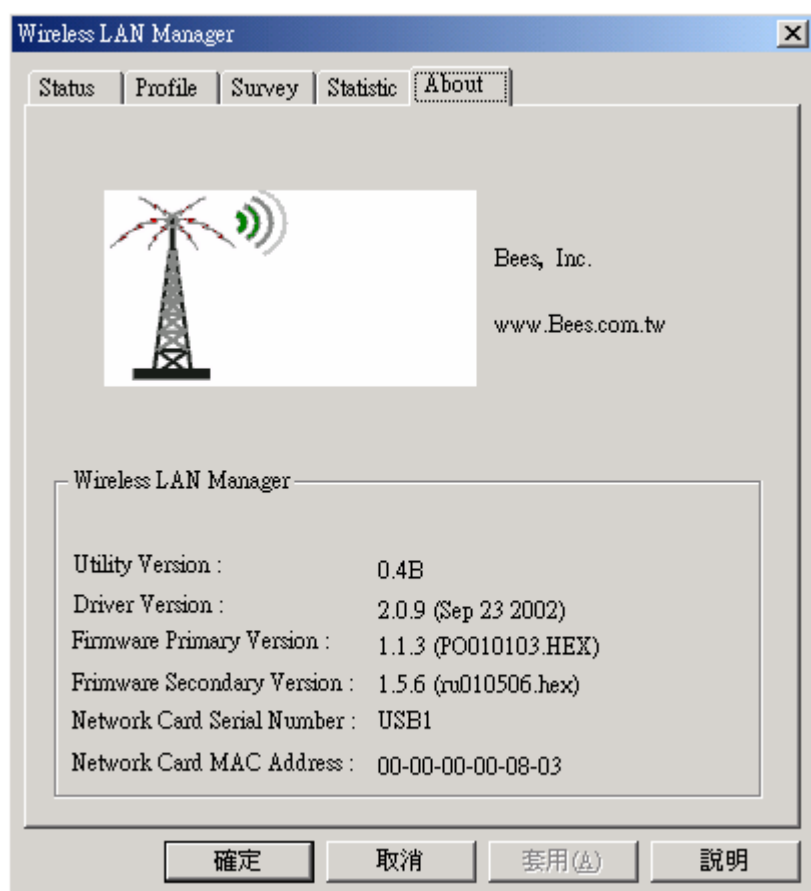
Wireless LAN Manager

Status | Profile | Survey | Statistic | About

Bees, Inc.

www.Bees.com.tw

Wireless LAN Manager

| | |
|---|---|
| Utility Version : | 0.4B |
| Driver Version : | 2.0.9 (Sep 23 2002) |
| Firmware Primary Version : | 1.1.3 (PO010103.HEX) |
| Frimware Secondary Version : | 1.5.6 (ru010506.hex) |
| Network Card Serial Number : | USB1 |
| Network Card MAC Address : | 00-00-00-00-08-03 |

確定 取消 套用(A) 說明